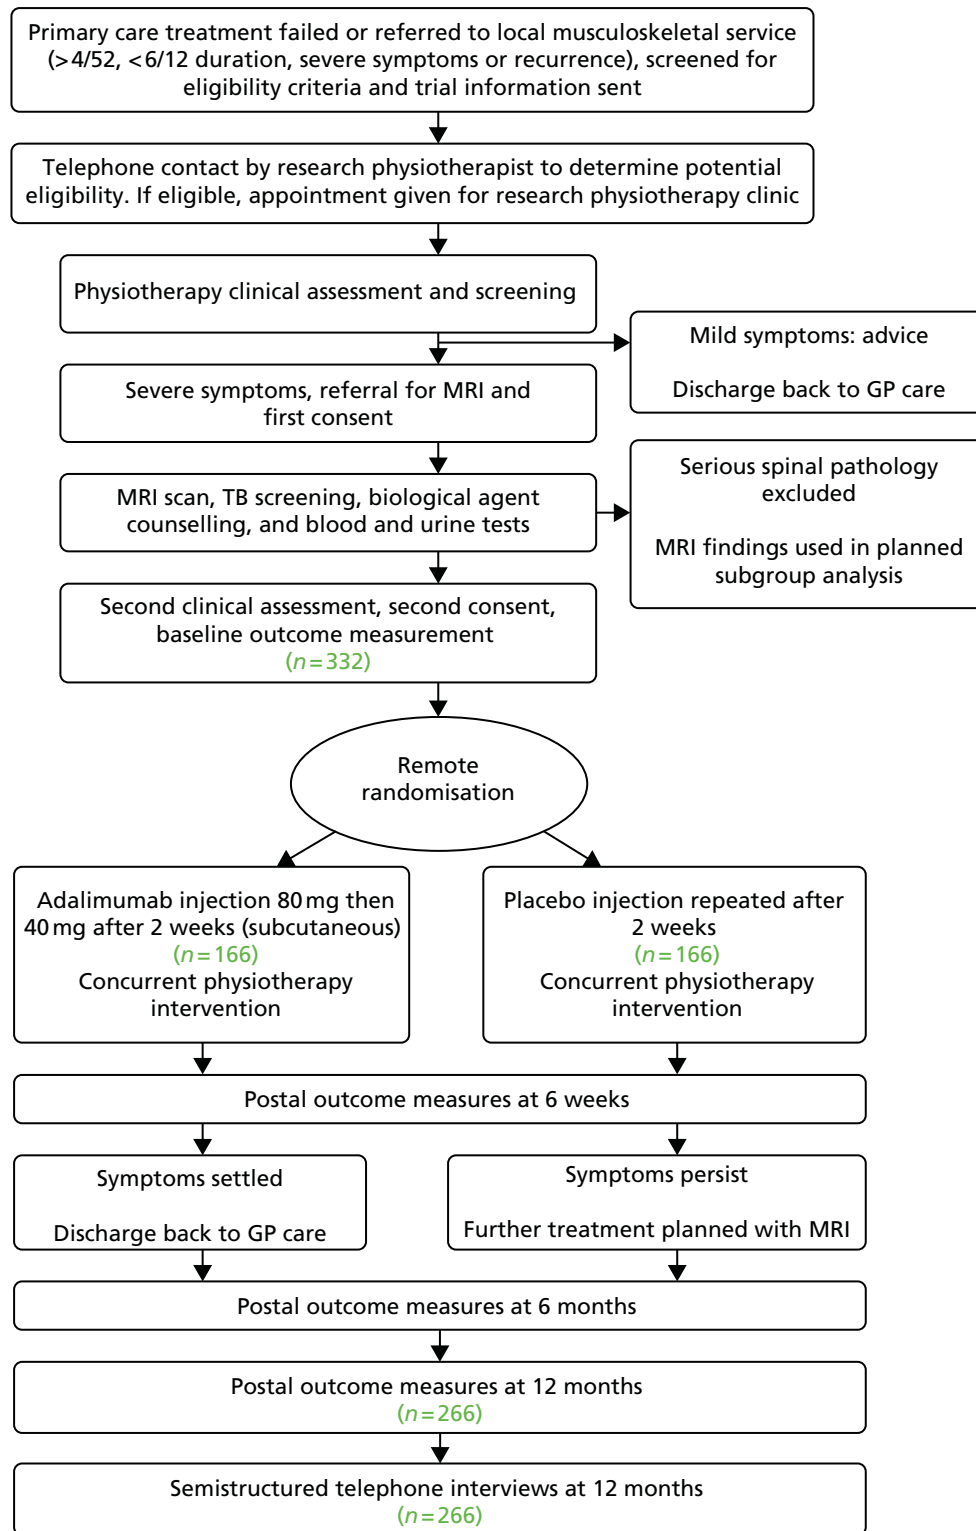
Primary care treatment failed or referred to local musculoskeletal service (>4/52, <6/12 duration, severe symptoms or recurrence), screened for eligibility criteria and trial information sent

Telephone contact by research physiotherapist to determine potential eligibility. If eligible, appointment given for research physiotherapy clinic

Physiotherapy clinical assessment and screening

Mild symptoms: advice

Discharge back to GP care

Severe symptoms, referral for MRI and first consent

MRI scan, TB screening, biological agent counselling, and blood and urine tests

Serious spinal pathology excluded

MRI findings used in planned subgroup analysis

Second clinical assessment, second consent, baseline outcome measurement
($n=332$)

Remote randomisation

Adalimumab injection 80 mg then 40 mg after 2 weeks (subcutaneous)
($n=166$)
Concurrent physiotherapy intervention

Placebo injection repeated after 2 weeks
($n=166$)
Concurrent physiotherapy intervention

Postal outcome measures at 6 weeks

Symptoms settled

Discharge back to GP care

Symptoms persist

Further treatment planned with MRI

Postal outcome measures at 6 months

Postal outcome measures at 12 months
($n=266$)

Semistructured telephone interviews at 12 months
($n=266$)